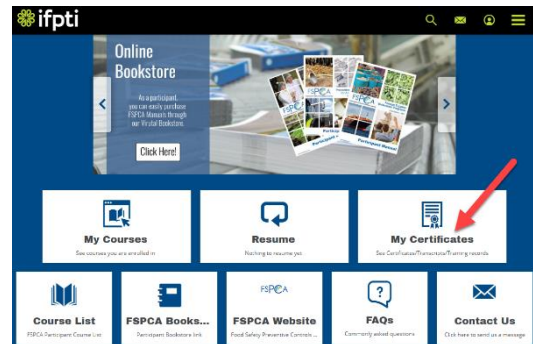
ifpti

Online Bookstore

As a participant, you can easily purchase FSPCA Manuals through our Virtual Bookstore.

Click Here!

FSPCA

My Courses
See courses you are enrolled in

Resume
Nothing to resume yet

My Certificates
See Certificates/Transcripts/Training records

Course List
FSPCA Participant Course List

FSPCA Books...
Participant Bookstore link

FSPCA
FSPCA Website
Food Safety Preventive Controls ...

FAQs
Commonly asked questions

Contact Us
Click here to send us a message